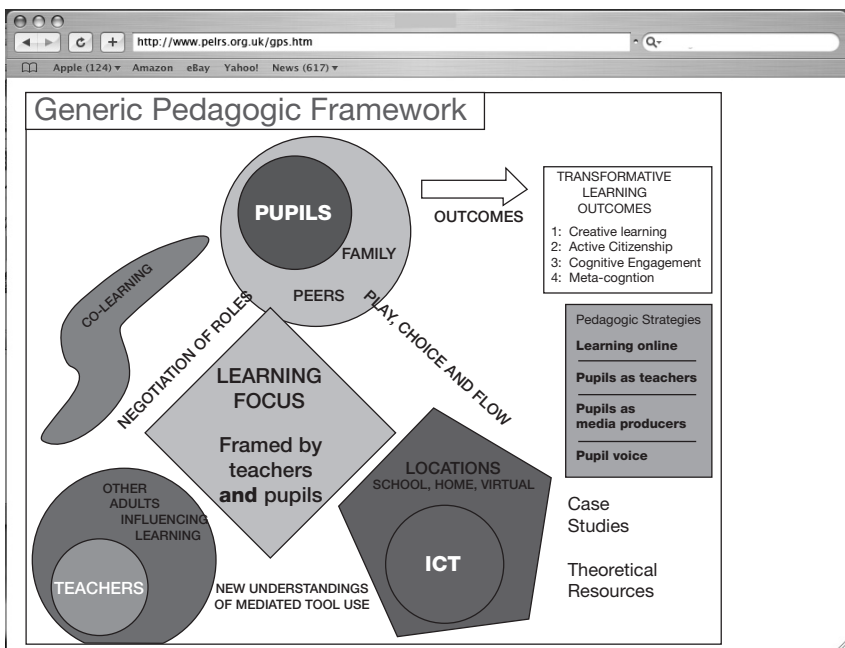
http://www.pelrs.org.uk/gps.htm

Apple (124) ▾ Amazon eBay Yahoo! News (617) ▾

Generic Pedagogic Framework

PUPILS

FAMILY

PEERS

OUTCOMES

TRANSFORMATIVE LEARNING OUTCOMES

1: Creative learning
2: Active Citizenship
3: Cognitive Engagement
4: Meta-cogntion

CO-LEARNING

NEGOTIATION OF ROLES

PLAY, CHOICE AND FLOW

LEARNING FOCUS

Framed by teachers **and** pupils

Pedagogic Strategies

Learning online

Pupils as teachers

Pupils as media producers

Pupil voice

OTHER ADULTS INFLUENCING LEARNING

TEACHERS

NEW UNDERSTANDINGS OF MEDIATED TOOL USE

LOCATIONS
SCHOOL, HOME, VIRTUAL

ICT

Case Studies

Theoretical Resources